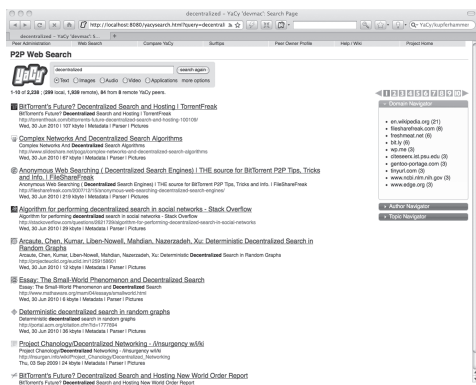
decentralized - YaCy 'devmac' Search Page

http://localhost:8080/yacysearch.html?query=decentrali

YaCy kupferhammer

decentralized - YaCy 'devmac' S...

Peer Administration | Web Search | Compare YaCy | Surftips | Peer Owner Profile | Help / Wiki | Project Home

P2P Web Search

decentralized

search again

Text Images Audio Video Applications more options

1-10 of 2,238 ; (289 local, 1,939 remote), 84 from 8 remote YaCy peers.

1 2 3 4 5 6 7 8 9 10

Domain Navigator

en.wikipedia.org (21)
fileshareifreak.com (8)
freshmeat.net (6)
bit.ly (6)
wp.me (3)
citeseerx.ist.psu.edu (3)
gentoo-portage.com (3)
tinyurl.com (3)
www.ncbi.nlm.nih.gov (3)
www.edge.org (3)

Author Navigator

Topic Navigator

BitTorrent's Future? Decentralized Search and Hosting | TorrentFreak
BitTorrent's Future? Decentralized Search and Hosting | TorrentFreak
http://torrentfreak.com/bittorrents-future-decentralized-search-and-hosting-100108/
Wed, 30 Jun 2010 | 107 kbyte | Metadata | Parser | Pictures

Complex Networks And Decentralized Search Algorithms
Complex Networks And Decentralized Search Algorithms
http://www.slideshare.net/jagsaj/complex-networks-and-decentralized-search-algorithms
Wed, 30 Jun 2010 | 87 kbyte | Metadata | Parser | Pictures

Anonymous Web Searching ( Decentralized Search Engines ) THE source for BitTorrent P2P Tips, Tricks and Info. | FileShareFreak
Anonymous Web Searching ( Decentralized Search Engines ) THE source for BitTorrent P2P Tips, Tricks and Info. | FileShareFreak
http://fileshareifreak.com/2007/10/15/anonymous-web-searching-decentralized-search-engines/
Wed, 30 Jun 2010 | 219 kbyte | Metadata | Parser | Pictures

Algorithm for performing decentralized search in social networks - Stack Overflow
Algorithm for performing decentralized search in social networks - Stack Overflow
http://stackoverflow.com/questions/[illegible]/algorithm-for-performing-decentralized-search-in-social-networks
Wed, 30 Jun 2010 | 29 kbyte | Metadata | Parser | Pictures

Arcaute, Chen, Kumar, Liben-Nowell, Mahdian, Nazerzadeh, Xu: Deterministic Decentralized Search in Random Graphs
Arcaute, Chen, Kumar, Liben-Nowell, Mahdian, Nazerzadeh, Xu: Deterministic Decentralized Search in Random Graphs
http://projecteuclid.org/euclid.im/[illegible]
Wed, 30 Jun 2010 | 12 kbyte | Metadata | Parser | Pictures

Essay: The Small-World Phenomenon and Decentralized Search
Essay: The Small-World Phenomenon and Decentralized Search
http://www.mathaware.org/mam/04/essays/smallworld.html
Wed, 30 Jun 2010 | 6 kbyte | Metadata | Parser | Pictures

Deterministic decentralized search in random graphs
Deterministic decentralized search in random graphs
http://portal.acm.org/citation.cfm?id=1777894
Wed, 30 Jun 2010 | 35 kbyte | Metadata | Parser | Pictures

Project Chanology/Decentralized Networking - ///insurgency wiki
Project Chanology/Decentralized Networking - ///insurgency wiki
http://insurgen.info/wiki/Project_Chanology/Decentralized_Networking
Thu, 03 Sep 2009 | 24 kbyte | Metadata | Parser | Pictures

BitTorrent's Future? Decentralized Search and Hosting New World Order Report
BitTorrent's Future? Decentralized Search and Hosting New World Order Report